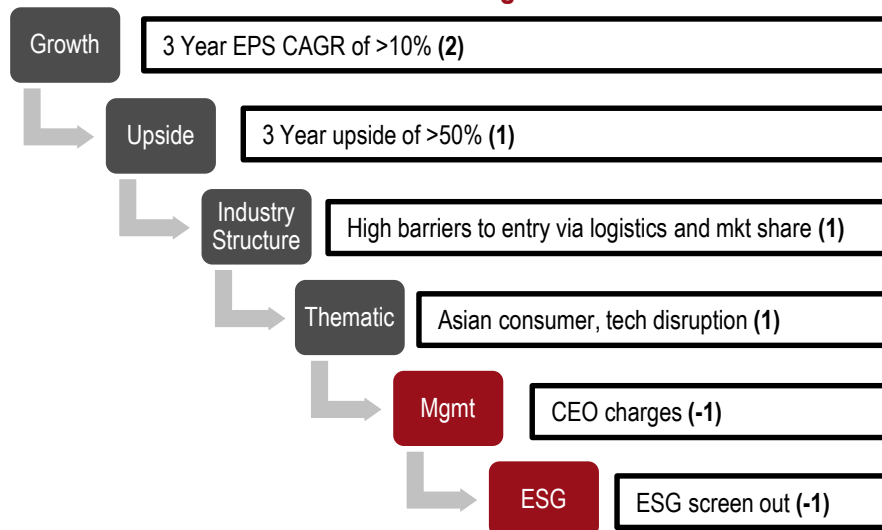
Growth

3 Year EPS CAGR of >10% **(2)**

Upside

3 Year upside of >50% **(1)**

Industry Structure

High barriers to entry via logistics and mkt share **(1)**

Thematic

Asian consumer, tech disruption **(1)**

Mgmt

CEO charges **(-1)**

ESG

ESG screen out **(-1)**